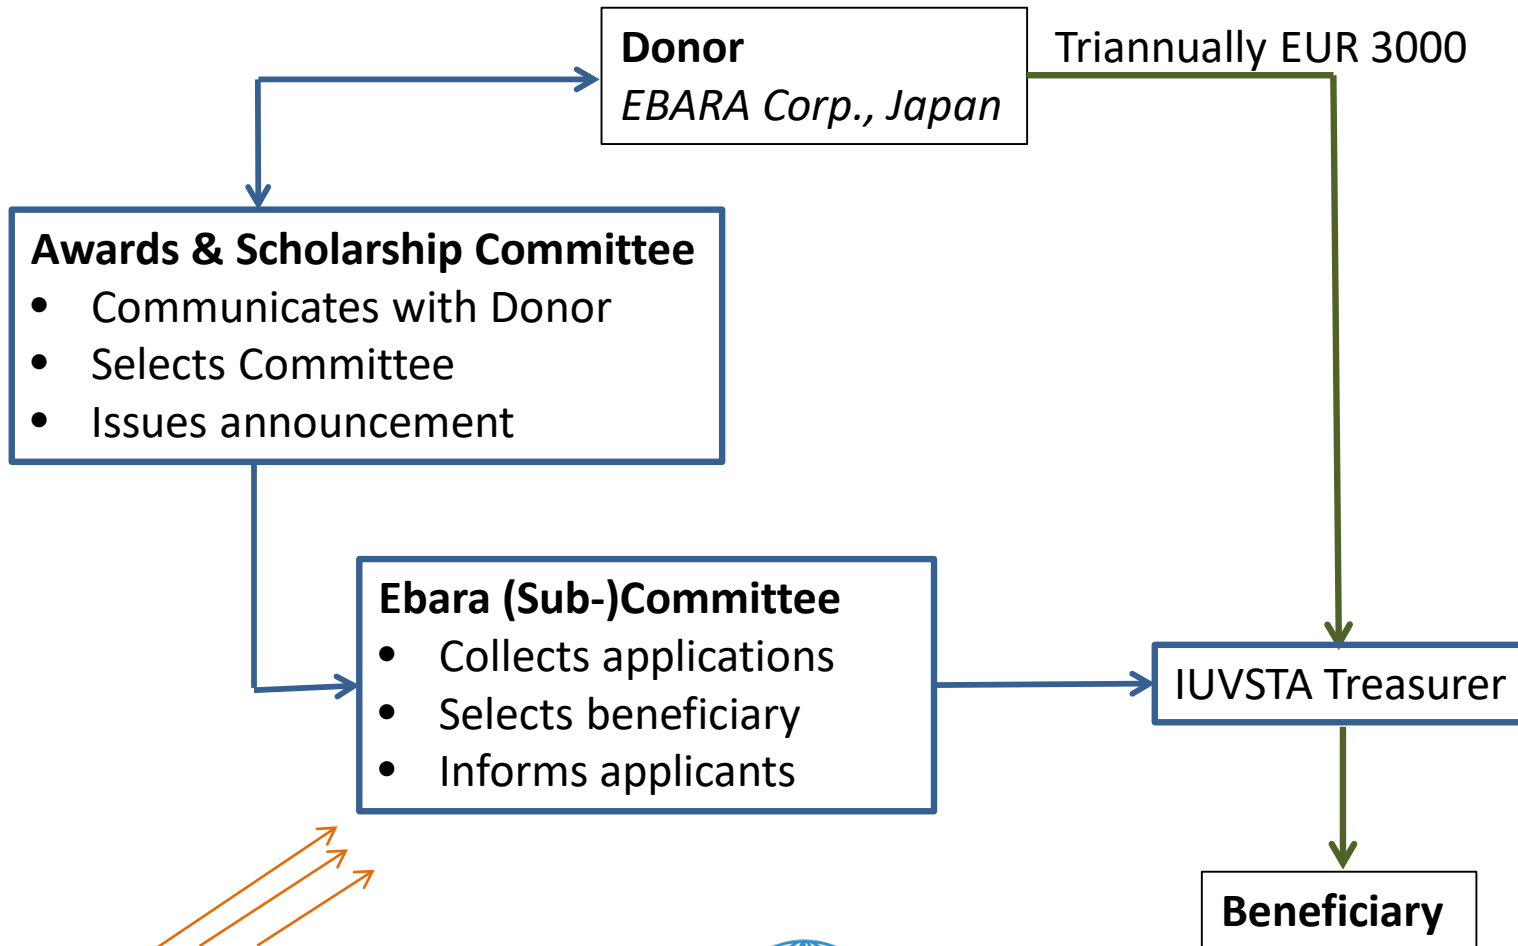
**Donor**
*EBARA Corp., Japan*

Triannually EUR 3000

**Awards & Scholarship Committee**
- Communicates with Donor
- Selects Committee
- Issues announcement

**Ebara (Sub-)Committee**
- Collects applications
- Selects beneficiary
- Informs applicants

IUVSTA Treasurer

**Beneficiary**